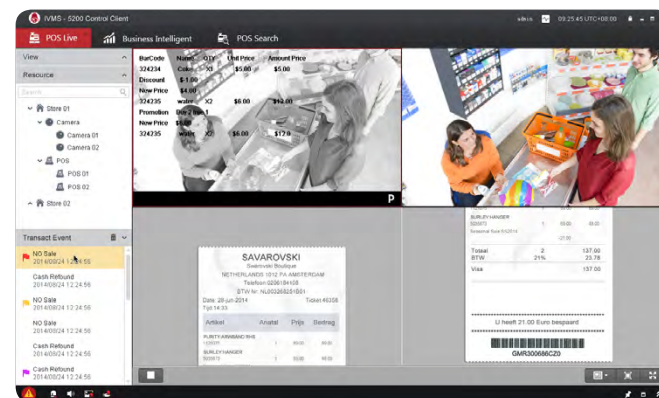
iVMS - 5200 Control Client
admin 09:25:45 UTC+08:00

POS Live
Business Intelligent
POS Search

View
Resource
Search
Store 01
Camera
Camera 01
Camera 02
POS
POS 01
POS 02
Store 02

Transact Event
NO Sale
2014/08/24 12:24:55
Cash Refound
2014/08/24 12:24:55
NO Sale
2014/08/24 12:24:55
NO Sale
2014/08/24 12:24:55
Cash Refound
2014/08/24 12:24:55
Cash Refound
2014/08/24 12:24:55

BarCode Name QTY Unit Price Amount Price
324234 Cake X1 $5.00 $5.00
Discount $1.00
New Price $4.00
324235 water X2 $6.00 $12.00
Promotion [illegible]
New Price $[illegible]
324235 water X2 $6.00 $12.0
P

SAVAROVSKI
Swarovski Boutique
NETHERLANDS 1012 PA AMSTERDAM
Telefoon 0206184105
BTW Nr. NL00326525B01
Date: 29 jun 2014 Ticket 46306
Tijd 14:33
Artikel Aantal Prijs Bedrag
PURSY ARMBAND RHS
BURLEY HANGER

BURLEY HANGER
Total 2 137.00
BTW 21% 23.78
Visa 137.00
U heeft 21.00 Euro bespaard
GMR300686CZ0